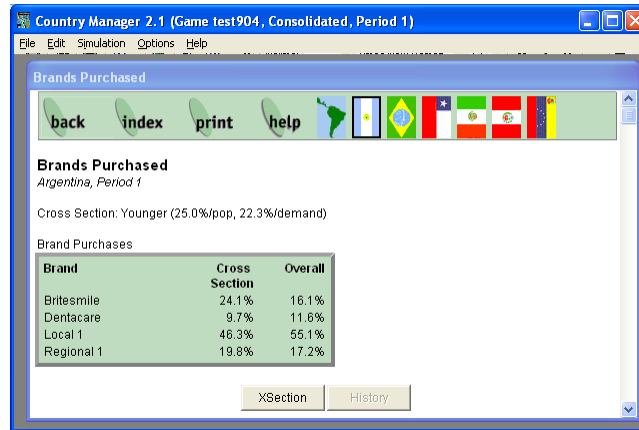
Country Manager 2.1 (Game test904, Consolidated, Period 1)

File Edit Simulation Options Help

Brands Purchased

back index print help

Brands Purchased
Argentina, Period 1

Cross Section: Younger (25.0%/pop, 22.3%/demand)

Brand Purchases

| Brand | Cross Section | Overall |
|---|---|---|
| Britesmile | 24.1% | 16.1% |
| Dentacare | 9.7% | 11.6% |
| Local 1 | 46.3% | 55.1% |
| Regional 1 | 19.8% | 17.2% |

XSection History